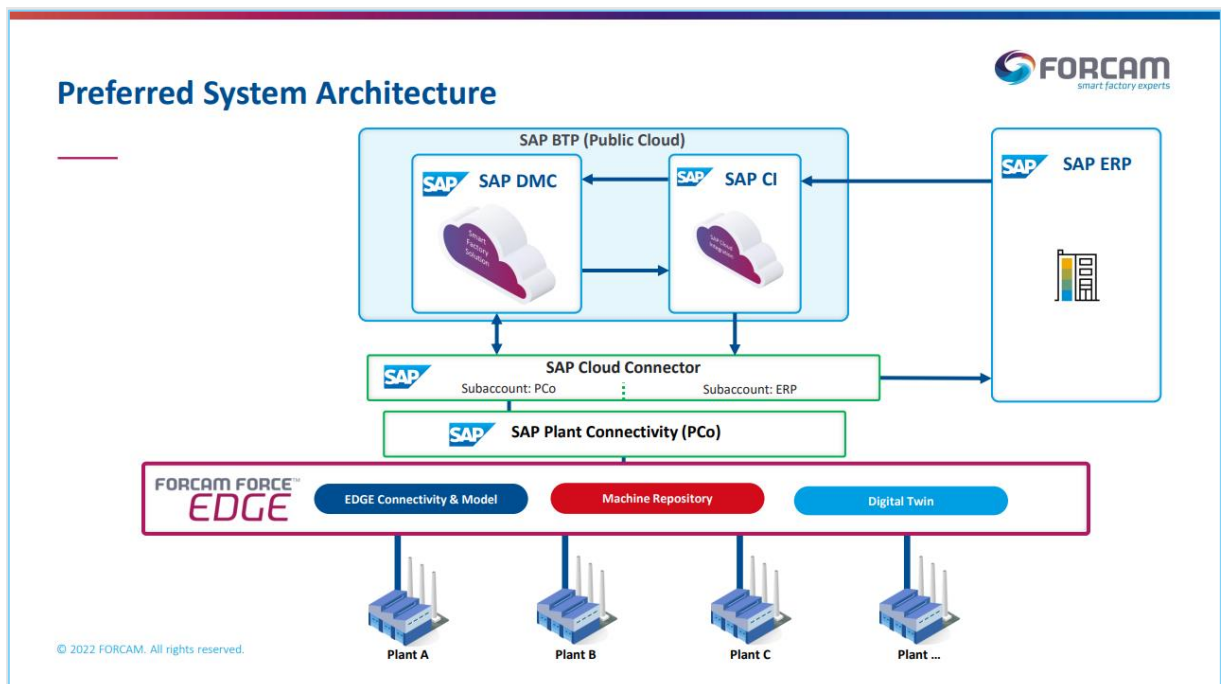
Preferred System Architecture

FORCAM
smart factory experts

SAP BTP (Public Cloud)

SAP SAP DMC

Smart Factory Solution

SAP SAP CI

SAP Cloud Integration

SAP SAP ERP

SAP SAP Cloud Connector
Subaccount: PCo
Subaccount: ERP

SAP SAP Plant Connectivity (PCo)

FORCAM FORCE™ EDGE

EDGE Connectivity & Model

Machine Repository

Digital Twin

Plant A

Plant B

Plant C

Plant ...

© 2022 FORCAM. All rights reserved.